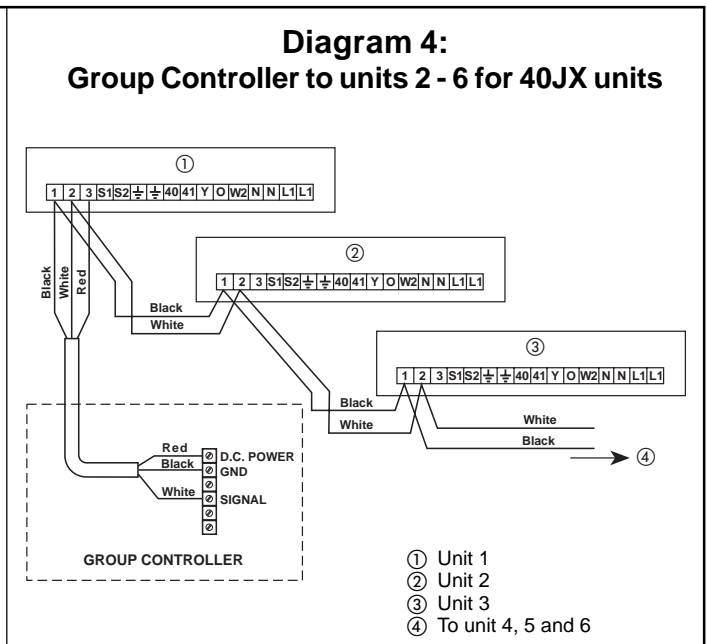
Diagram 4:
Group Controller to units 2 - 6 for 40JX units

①

1 2 3 S1 S2 ⏚ ⏚ 40 41 Y O W2 N N L1 L1

Black White Red

②

1 2 3 S1 S2 ⏚ ⏚ 40 41 Y O W2 N N L1 L1

Black
White

③

1 2 3 S1 S2 ⏚ ⏚ 40 41 Y O W2 N N L1 L1

Black
White
White
Black

④

Red
Black
White
D.C. POWER
GND
SIGNAL

GROUP CONTROLLER

① Unit 1
② Unit 2
③ Unit 3
④ To unit 4, 5 and 6